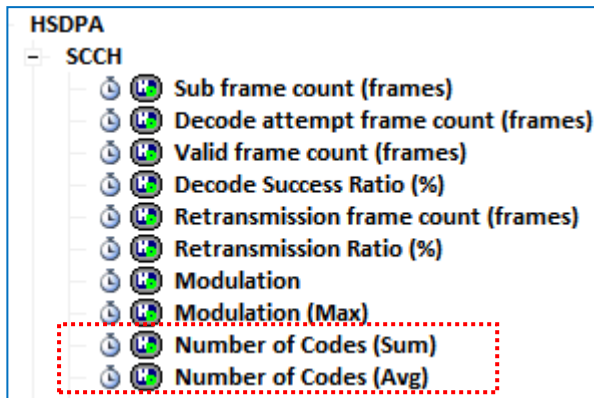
HSDPA
- SCCH
Sub frame count (frames)
Decode attempt frame count (frames)
Valid frame count (frames)
Decode Success Ratio (%)
Retransmission frame count (frames)
Retransmission Ratio (%)
Modulation
Modulation (Max)
Number of Codes (Sum)
Number of Codes (Avg)